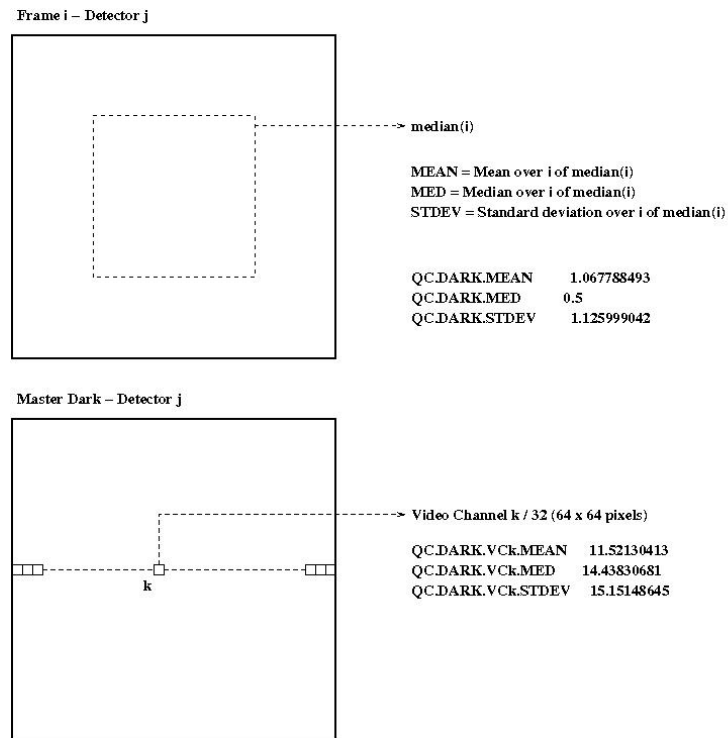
Frame i – Detector j

median(i)

MEAN = Mean over i of median(i)
MED = Median over i of median(i)
STDEV = Standard deviation over i of median(i)

QC.DARK.MEAN 1.067788493
QC.DARK.MED 0.5
QC.DARK.STDEV 1.125999042

Master Dark – Detector j

Video Channel k / 32 (64 x 64 pixels)

QC.DARK.VCk.MEAN 11.52130413
QC.DARK.VCk.MED 14.43830681
QC.DARK.VCk.STDEV 15.15148645

k